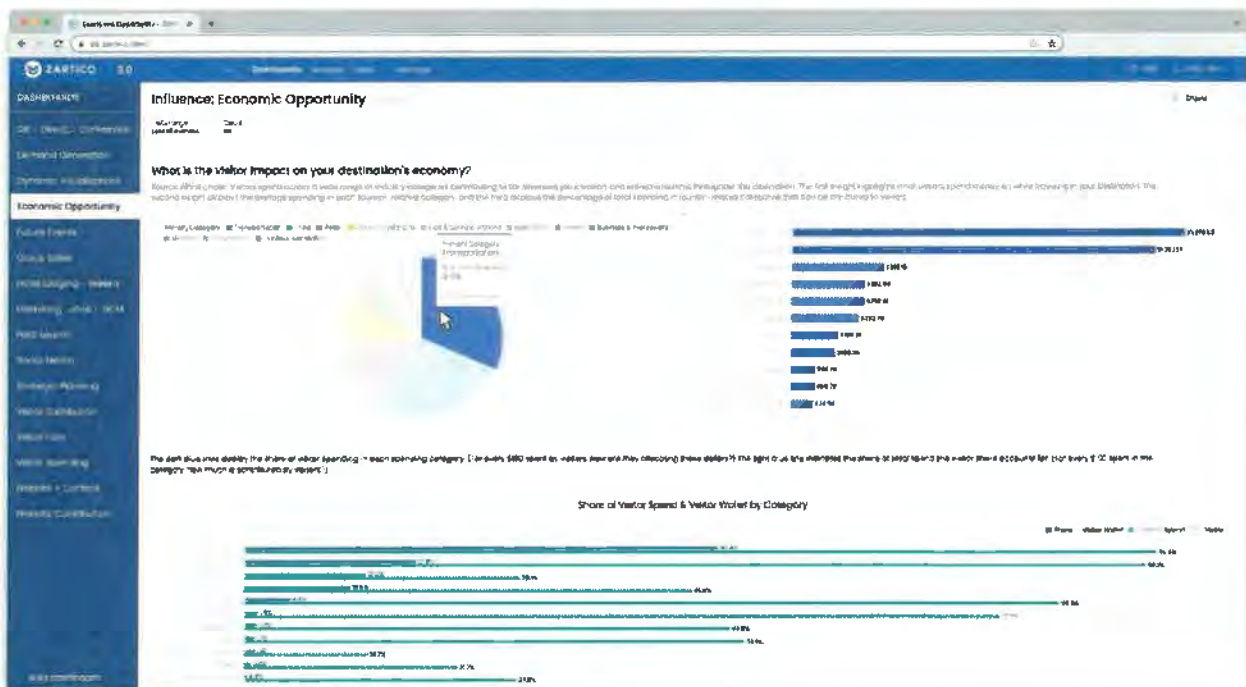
ZARTICO 3.0

DASHBOARDS

Demand Generation

Economic Opportunity

Future Events

Influence: Economic Opportunity

What is the visitor impact on your destination's economy?

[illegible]

Share of Visitor Spend & Visitor Wallet by Category